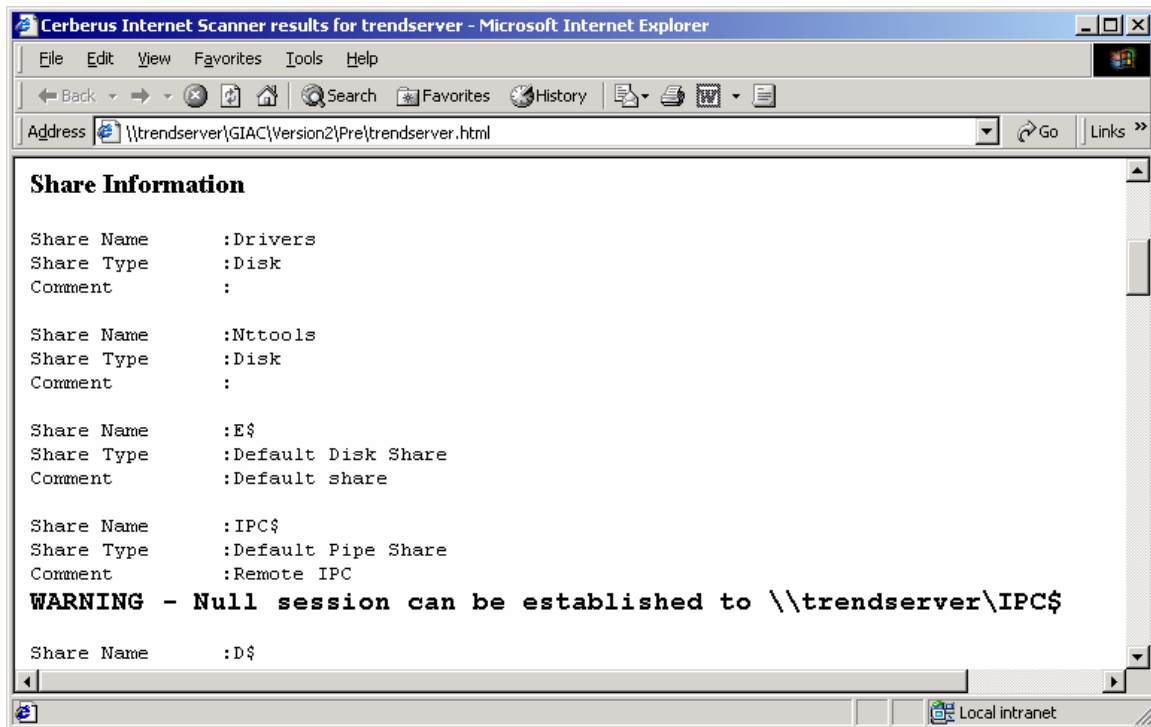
Cerberus Internet Scanner results for trendserver - Microsoft Internet Explorer

File Edit View Favorites Tools Help

Back Search Favorites History

Address \\trendserver\GIAC\Version2\Pre\trendserver.html Go Links »

**Share Information**

Share Name :Drivers
Share Type :Disk
Comment :

Share Name :Nttools
Share Type :Disk
Comment :

Share Name :E$
Share Type :Default Disk Share
Comment :Default share

Share Name :IPC$
Share Type :Default Pipe Share
Comment :Remote IPC
**WARNING - Null session can be established to \\trendserver\IPC$**

Share Name :D$

Local intranet